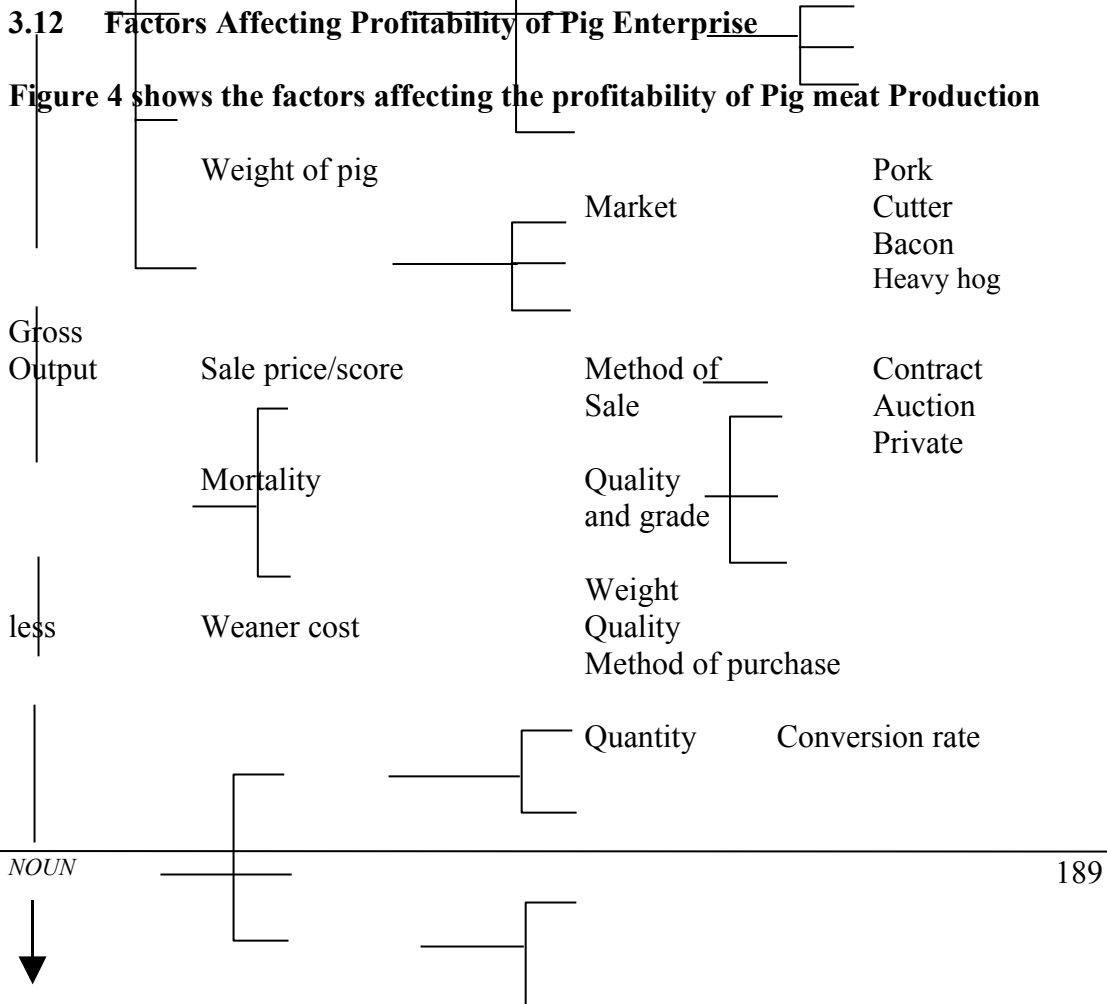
3.12 Factors Affecting Profitability of Pig Enterprise

Figure 4 shows the factors affecting the profitability of Pig meat Production

Weight of pig

Market

Pork
Cutter
Bacon
Heavy hog

Gross Output

Sale price/score

Method of Sale

Contract
Auction
Private

Mortality

Quality and grade

less

Weaner cost

Weight
Quality
Method of purchase

Quantity

Conversion rate

NOUN

189